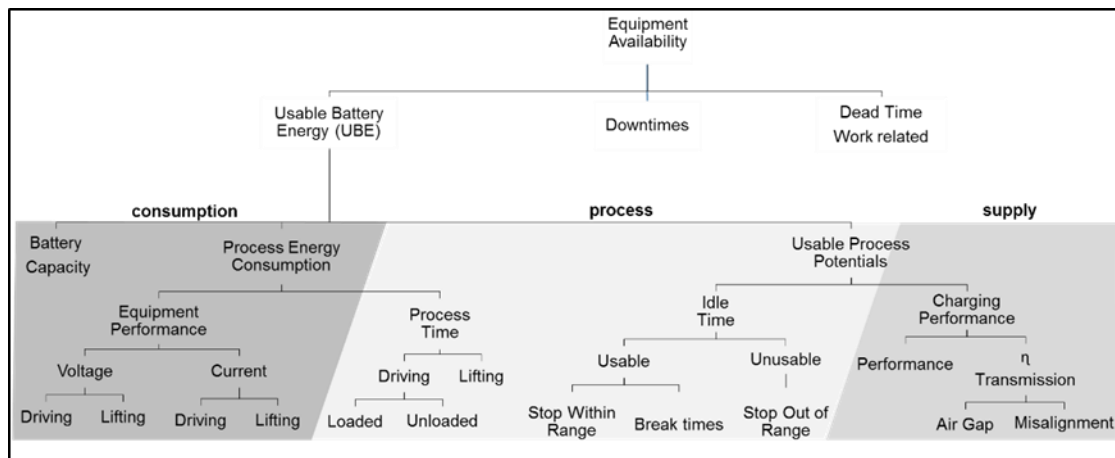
Equipment Availability

Usable Battery Energy (UBE)

Downtimes

Dead Time Work related

consumption

process

supply

Battery Capacity

Process Energy Consumption

Usable Process Potentials

Equipment Performance

Process Time

Idle Time

Charging Performance

Voltage

Current

Driving

Lifting

Usable

Unusable

Performance

η Transmission

Driving

Lifting

Driving

Lifting

Loaded

Unloaded

Stop Within Range

Break times

Stop Out of Range

Air Gap

Misalignment